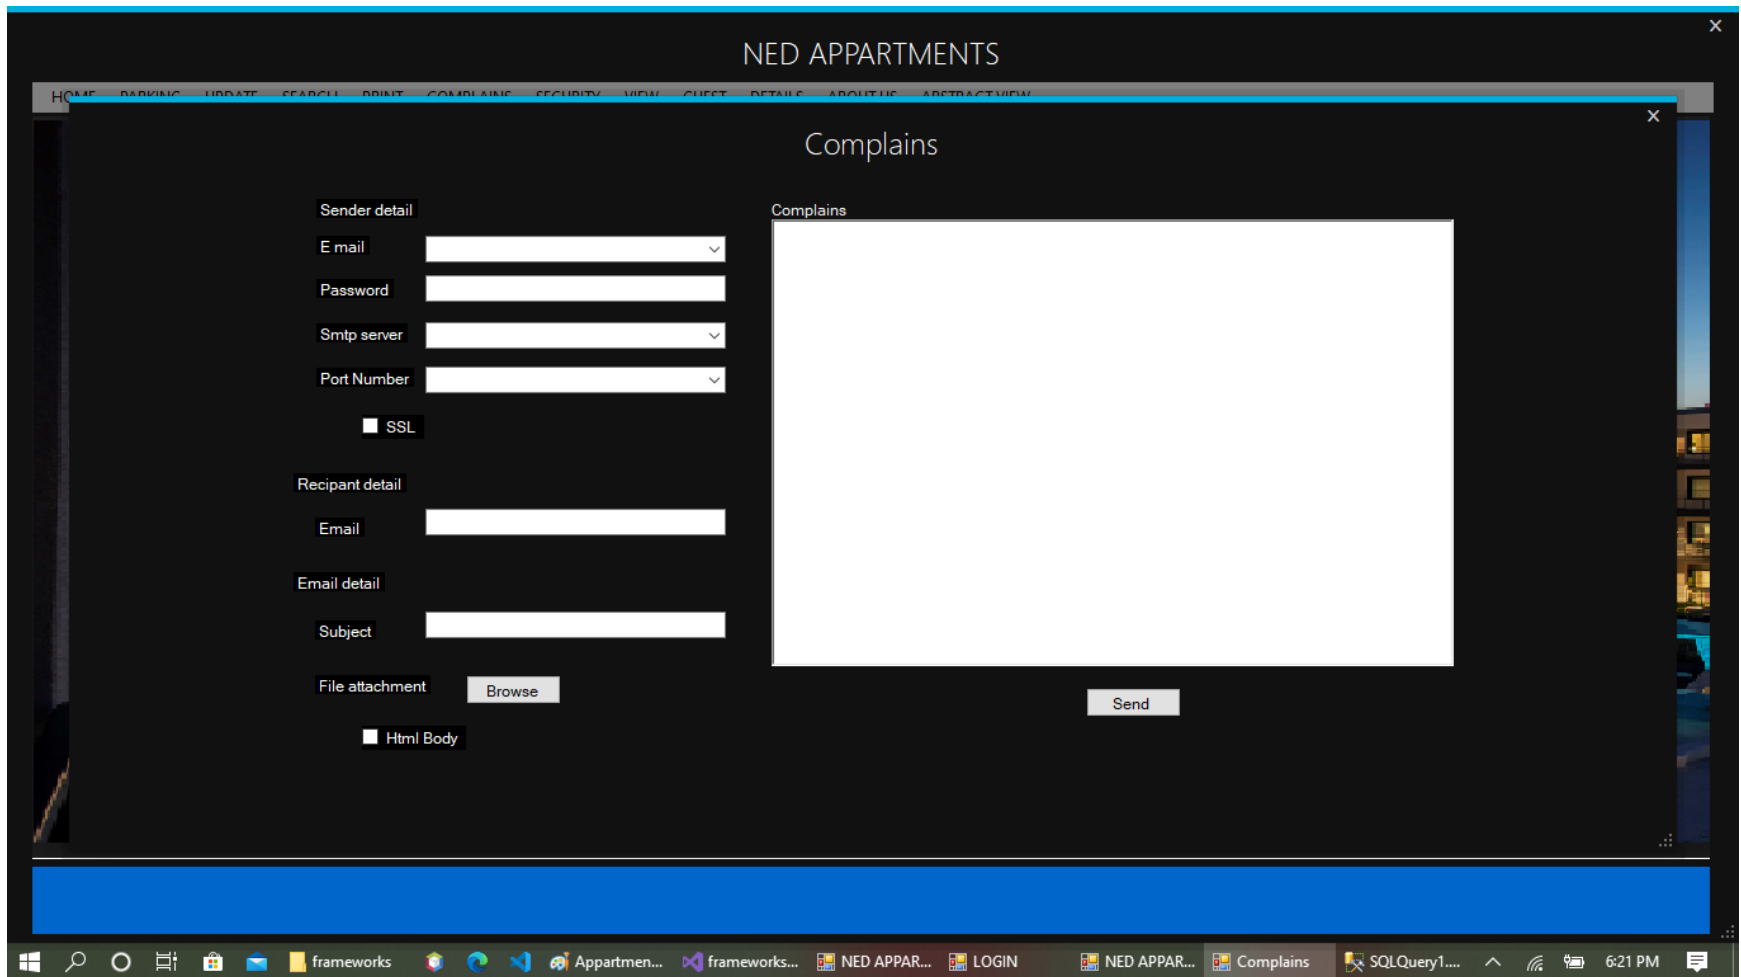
NED APPARTMENTS

HOME PARKING UPDATE SEARCH PRINT COMPLAINS SECURITY VIEW GUEST DETAILS ABOUT US ABSTRACT VIEW

×

Complains

×

Sender detail

E mail

Password

Smtp server

Port Number

SSL

Recipant detail

Email

Email detail

Subject

File attachment

Browse

Html Body

Complains

Send

frameworks Appartmen... frameworks... NED APPAR... LOGIN NED APPAR... Complains SQLQuery1.... 6:21 PM